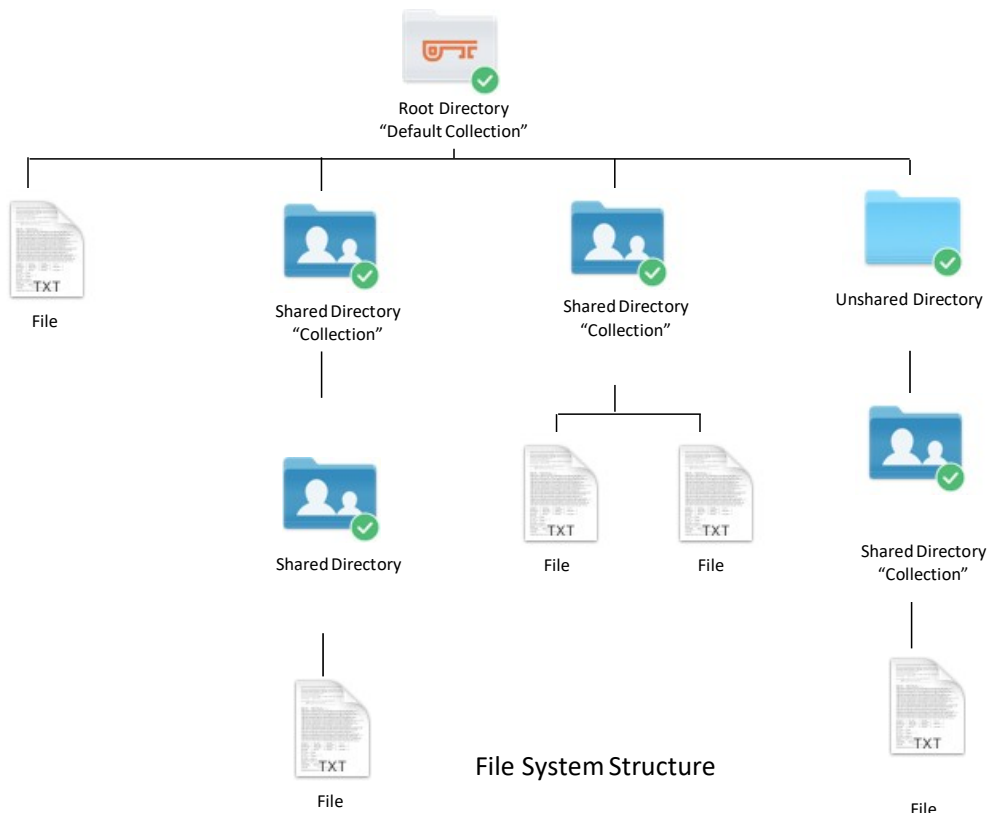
Root Directory
“Default Collection”

TXT
File

Shared Directory
“Collection”

Shared Directory
“Collection”

Unshared Directory

Shared Directory

TXT
File

TXT
File

Shared Directory
“Collection”

TXT
File

File System Structure

TXT
File